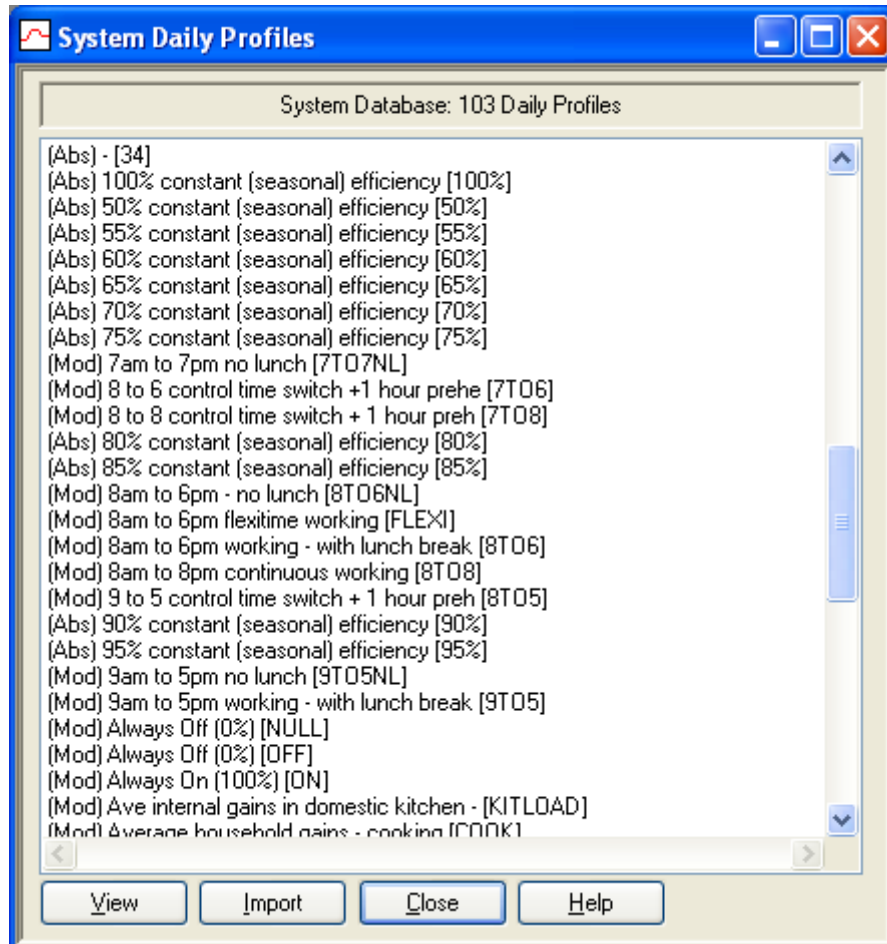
System Daily Profiles

System Database: 103 Daily Profiles

(Abs) - [34]
(Abs) 100% constant (seasonal) efficiency [100%]
(Abs) 50% constant (seasonal) efficiency [50%]
(Abs) 55% constant (seasonal) efficiency [55%]
(Abs) 60% constant (seasonal) efficiency [60%]
(Abs) 65% constant (seasonal) efficiency [65%]
(Abs) 70% constant (seasonal) efficiency [70%]
(Abs) 75% constant (seasonal) efficiency [75%]
(Mod) 7am to 7pm no lunch [7TO7NL]
(Mod) 8 to 6 control time switch +1 hour prehe [7TO6]
(Mod) 8 to 8 control time switch + 1 hour preh [7TO8]
(Abs) 80% constant (seasonal) efficiency [80%]
(Abs) 85% constant (seasonal) efficiency [85%]
(Mod) 8am to 6pm - no lunch [8TO6NL]
(Mod) 8am to 6pm flexitime working [FLEXI]
(Mod) 8am to 6pm working - with lunch break [8TO6]
(Mod) 8am to 8pm continuous working [8TO8]
(Mod) 9 to 5 control time switch + 1 hour preh [8TO5]
(Abs) 90% constant (seasonal) efficiency [90%]
(Abs) 95% constant (seasonal) efficiency [95%]
(Mod) 9am to 5pm no lunch [9TO5NL]
(Mod) 9am to 5pm working - with lunch break [9TO5]
(Mod) Always Off (0%) [NULL]
(Mod) Always Off (0%) [OFF]
(Mod) Always On (100%) [ON]
(Mod) Ave internal gains in domestic kitchen - [KITLOAD]
(Mod) Average household gains - cooking [COOK]

View Import Close Help